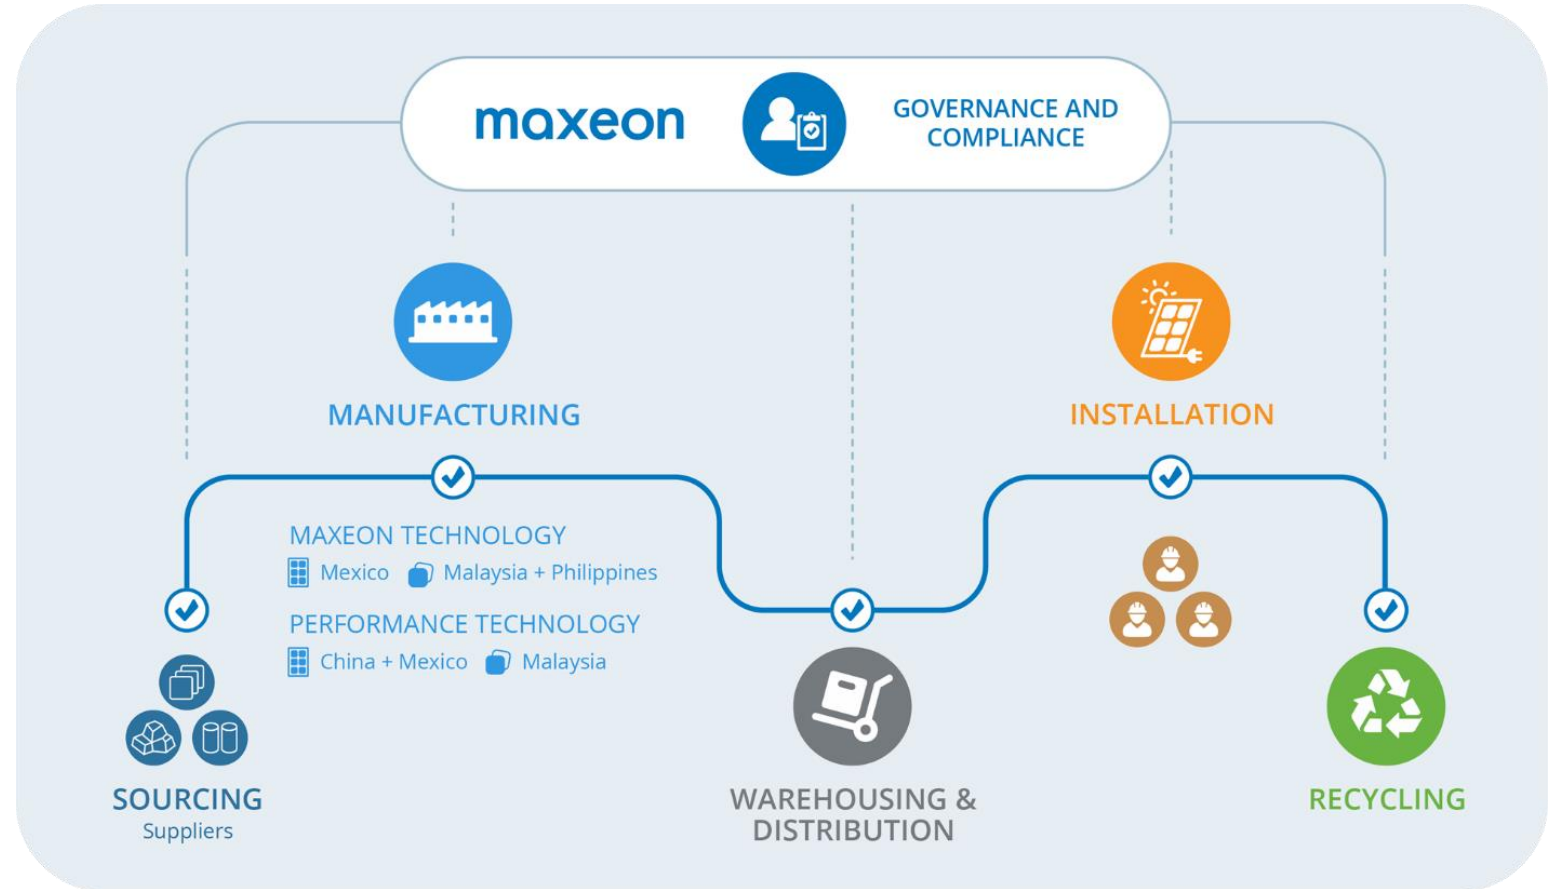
maxeon

GOVERNANCE AND COMPLIANCE

MANUFACTURING

INSTALLATION

MAXEON TECHNOLOGY
Mexico Malaysia + Philippines

PERFORMANCE TECHNOLOGY
China + Mexico Malaysia

SOURCING
Suppliers

WAREHOUSING & DISTRIBUTION

RECYCLING